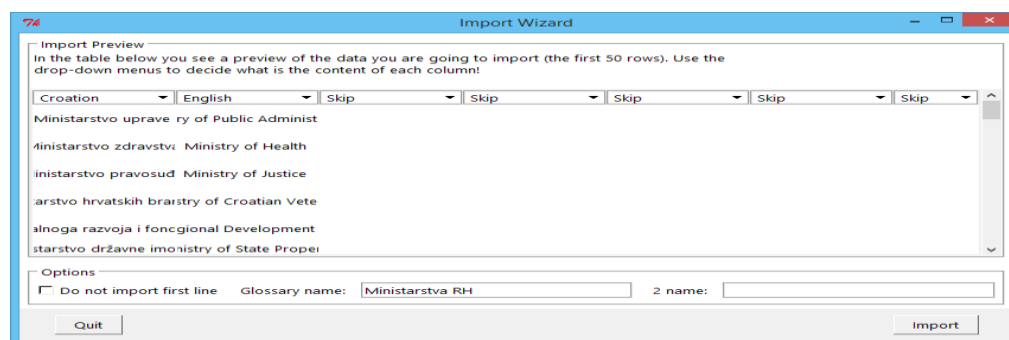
Import Wizard

Import Preview

In the table below you see a preview of the data you are going to import (the first 50 rows). Use the drop-down menus to decide what is the content of each column!

| Croation | English | Skip | Skip | Skip | Skip | Skip |
|---|---|---|---|---|---|---|
| Ministarstvo uprave | ry of Public Administ | | | | | |
| Ministarstvo zdravstva | Ministry of Health | | | | | |
| inistarstvo pravosuđ | Ministry of Justice | | | | | |
| arstvo hrvatskih bra | stry of Croatian Vete | | | | | |
| alnoga razvoja i fonc | gional Development | | | | | |
| starstvo državne imo | nistry of State Proper | | | | | |

Options

Do not import first line   Glossary name: Ministarstva RH   2 name:

Quit   Import